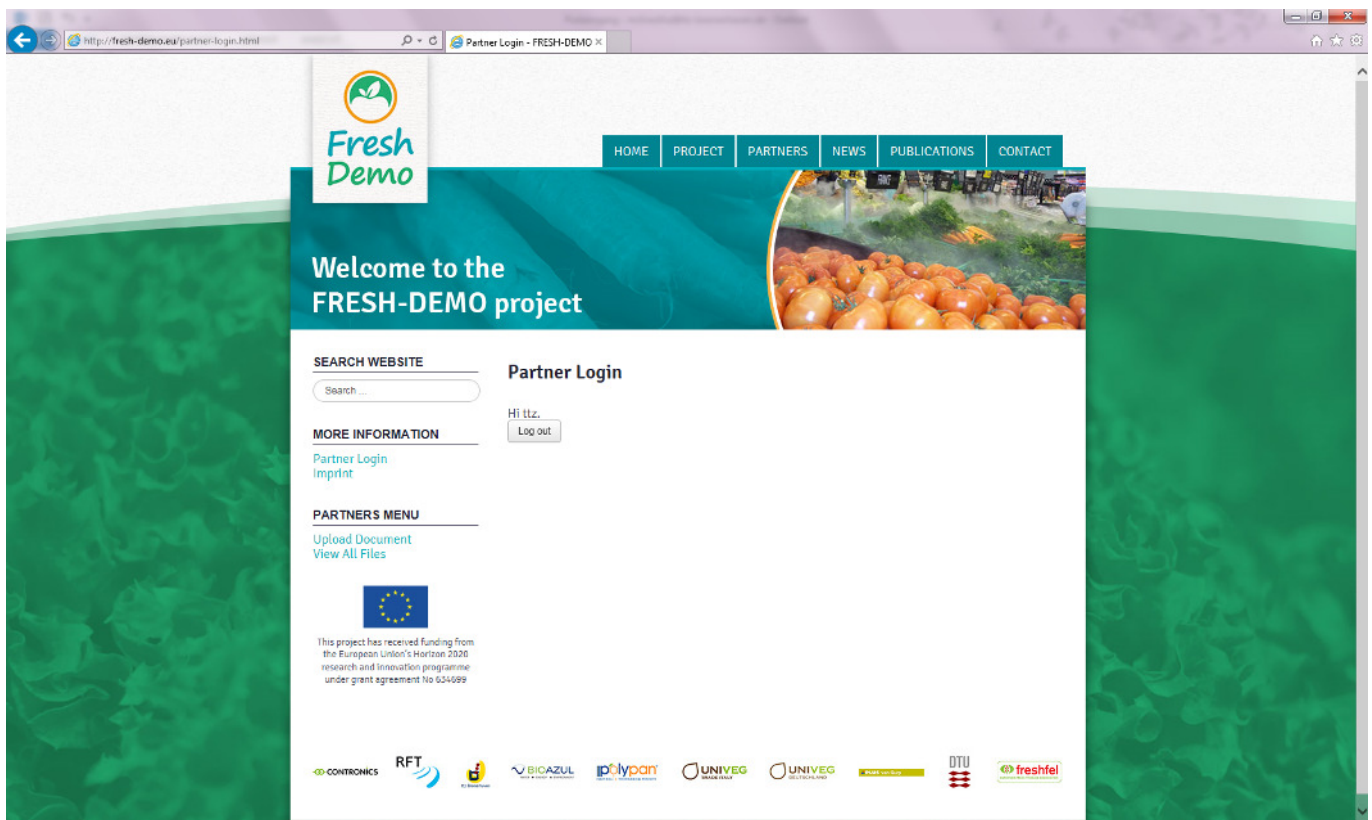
http://fresh-demo.eu/partner-login.html

Partner Login - FRESH-DEMO ×

Fresh Demo

HOME | PROJECT | PARTNERS | NEWS | PUBLICATIONS | CONTACT

Welcome to the FRESH-DEMO project

SEARCH WEBSITE

Search ...

MORE INFORMATION

Partner Login
Imprint

PARTNERS MENU

Upload Document
View All Files

This project has received funding from the European Union's Horizon 2020 research and innovation programme under grant agreement No 634699

Partner Login

Hi ttz.

Log out

CONTRONICS RFT BICAZUL IPolypan UNIVEG UNIVEG DTU freshfel